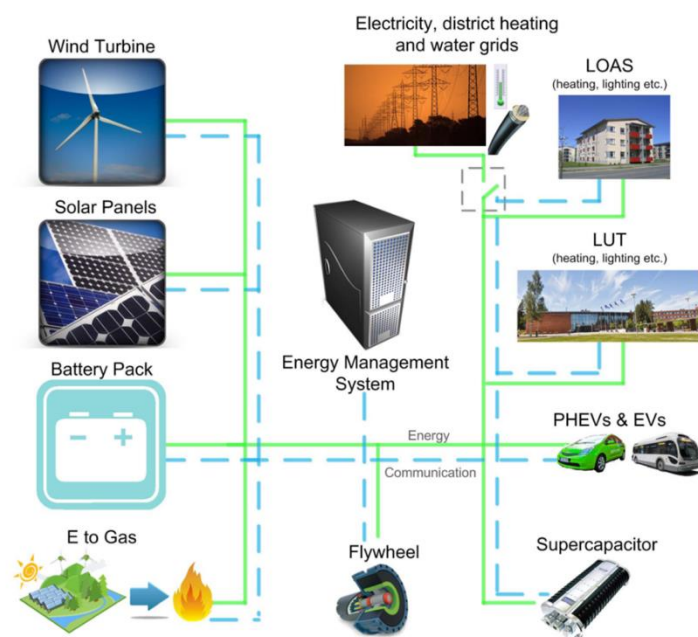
Wind Turbine

Solar Panels

Battery Pack

E to Gas

Energy Management System

Flywheel

Electricity, district heating and water grids

LOAS
(heating, lighting etc.)

LUT
(heating, lighting etc.)

PHEVs & EVs

Energy

Communication

Supercapacitor